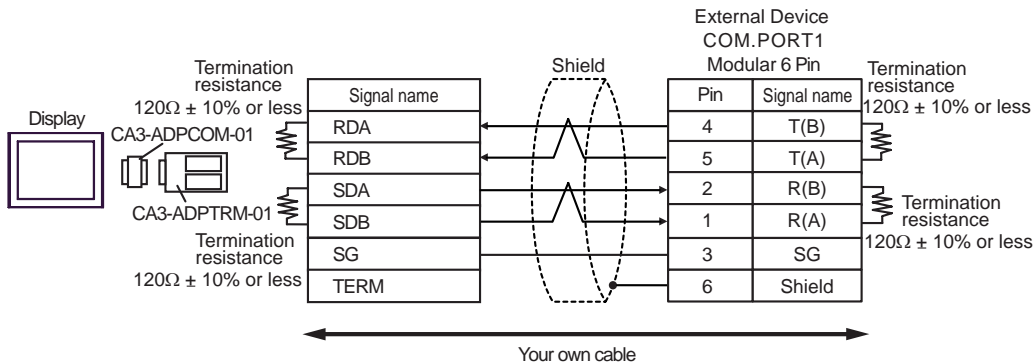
External Device
COM.PORT1
Modular 6 Pin

Termination resistance
$120\Omega \pm 10\%$ or less

Display

CA3-ADPCOM-01

CA3-ADPTRM-01

Termination resistance
$120\Omega \pm 10\%$ or less

| Signal name |
|---|
| RDA |
| RDB |
| SDA |
| SDB |
| SG |
| TERM |

Shield

| Pin | Signal name |
|---|---|
| 4 | T(B) |
| 5 | T(A) |
| 2 | R(B) |
| 1 | R(A) |
| 3 | SG |
| 6 | Shield |

Termination resistance
$120\Omega \pm 10\%$ or less

Termination resistance
$120\Omega \pm 10\%$ or less

Your own cable